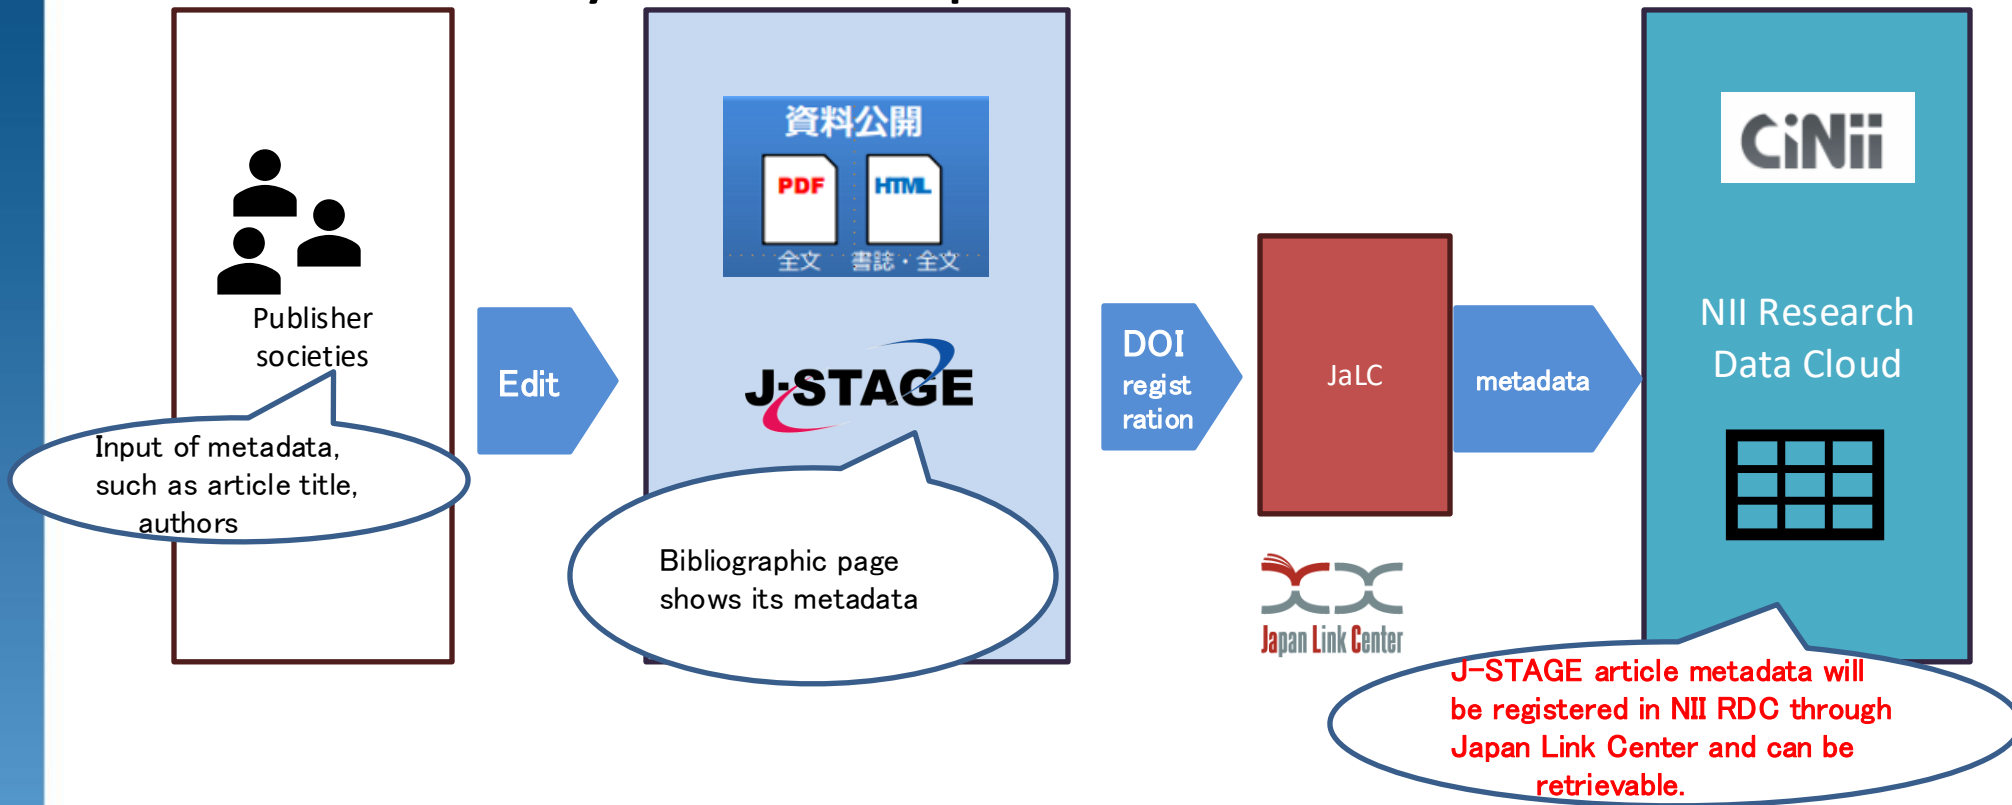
Publisher societies

Input of metadata, such as article title, authors

Edit

資料公開
PDF
HTML
全文
書誌・全文

J-STAGE

Bibliographic page shows its metadata

DOI registration

JaLC

Japan Link Center

metadata

CiNii

NII Research Data Cloud

J-STAGE article metadata will be registered in NII RDC through Japan Link Center and can be retrievable.